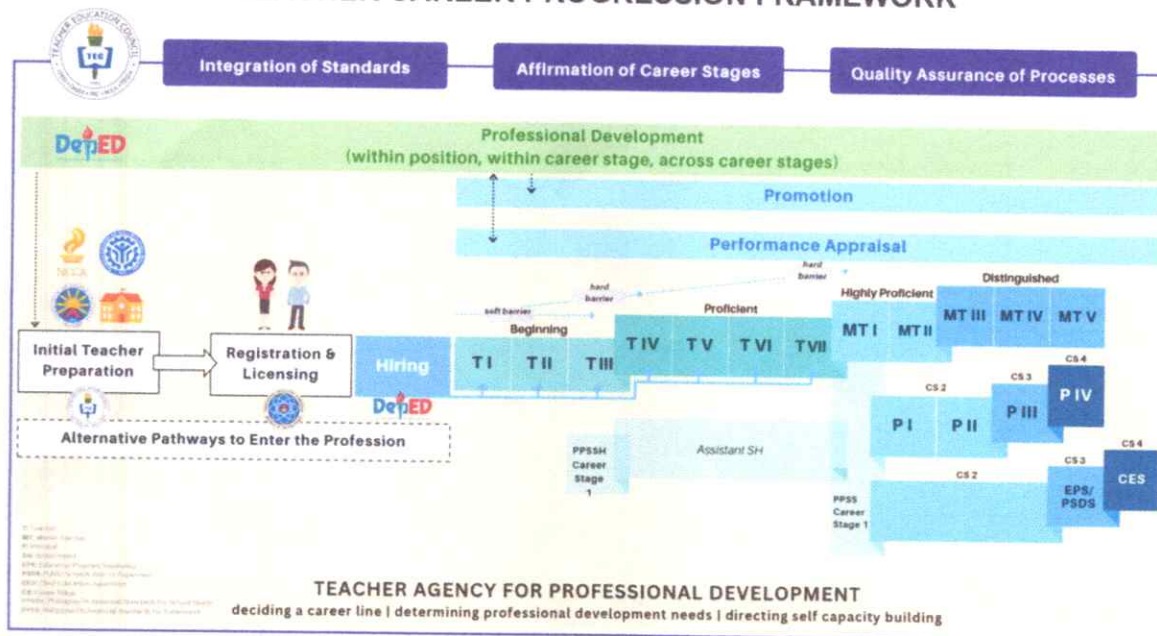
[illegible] CAREER PROGRESSION FRAMEWORK

TEACHER EDUCATION COUNCIL TEC

Integration of Standards

Affirmation of Career Stages

Quality Assurance of Processes

DepED

Professional Development
(within position, within career stage, across career stages)

Promotion

Performance Appraisal

NCCA

Initial Teacher Preparation

Registration & Licensing

Hiring

DepED

Alternative Pathways to Enter the Profession

soft barrier

hard barrier

hard barrier

Beginning

T I   T II   T III

Proficient

T IV   T V   T VI   T VII

Highly Proficient

MT I   MT II

Distinguished

MT III   MT IV   MT V

CS 2

P I   P II

CS 3

P III

CS 4

P IV

PPSSH Career Stage 1

Assistant SH

PPSS Career Stage 1

CS 2

CS 3

EPS/ PSDS

CS 4

CES

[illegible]

TEACHER AGENCY FOR PROFESSIONAL DEVELOPMENT
deciding a career line | determining professional development needs | directing self capacity building